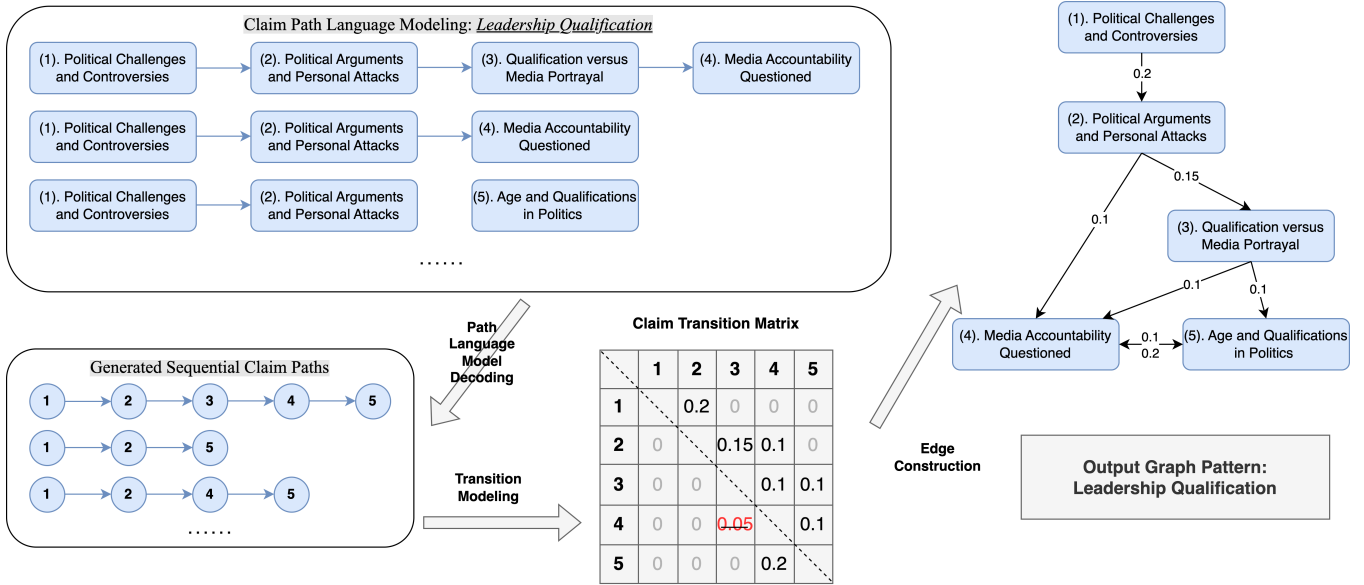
Claim Path Language Modeling: *Leadership Qualification*

(1). Political Challenges and Controversies → (2). Political Arguments and Personal Attacks → (3). Qualification versus Media Portrayal → (4). Media Accountability Questioned

(1). Political Challenges and Controversies → (2). Political Arguments and Personal Attacks → (4). Media Accountability Questioned

(1). Political Challenges and Controversies → (2). Political Arguments and Personal Attacks → (5). Age and Qualifications in Politics

......

Path Language Model Decoding

Generated Sequential Claim Paths

1 → 2 → 3 → 4 → 5

1 → 2 → 5

1 → 2 → 4 → 5

......

Transition Modeling

Claim Transition Matrix

| | 1 | 2 | 3 | 4 | 5 |
|---|---|---|---|---|---|
| 1 | | 0.2 | 0 | 0 | 0 |
| 2 | 0 | | 0.15 | 0.1 | 0 |
| 3 | 0 | 0 | | 0.1 | 0.1 |
| 4 | 0 | 0 | ~~0.05~~ | | 0.1 |
| 5 | 0 | 0 | 0 | 0.2 | |

Edge Construction

(1). Political Challenges and Controversies

0.2

(2). Political Arguments and Personal Attacks

0.15

0.1

(3). Qualification versus Media Portrayal

0.1

0.1

(4). Media Accountability Questioned

0.1

0.2

(5). Age and Qualifications in Politics

Output Graph Pattern: Leadership Qualification